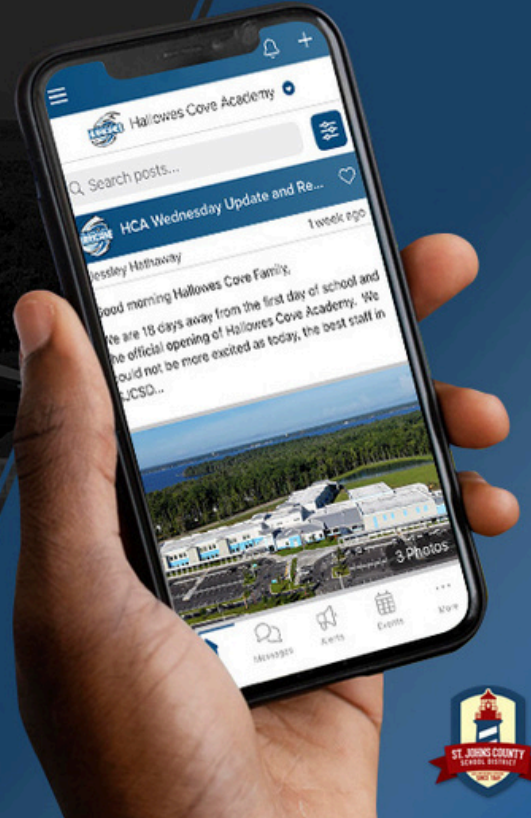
Hallowes Cove Academy

Search posts...

HCA Wednesday Update and Re...

1 week ago

Jessley Hathaway

Good morning Hallowes Cove Family,

We are 18 days away from the first day of school and the official opening of Hallowes Cove Academy. We could not be more excited as today, the best staff in SJCSD...

3 Photos

Messages

Alerts

Events

More

ST. JOHNS COUNTY SCHOOL DISTRICT

SINCE 1867